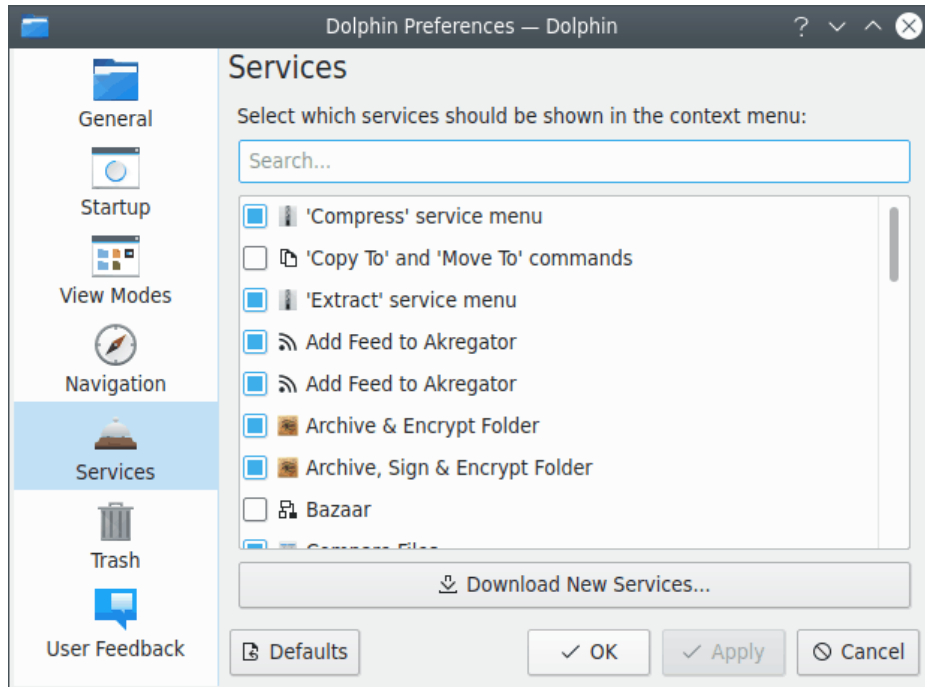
Dolphin Preferences — Dolphin

General
Startup
View Modes
Navigation
Services
Trash
User Feedback

Services

Select which services should be shown in the context menu:

Search...

'Compress' service menu
'Copy To' and 'Move To' commands
'Extract' service menu
Add Feed to Akregator
Add Feed to Akregator
Archive & Encrypt Folder
Archive, Sign & Encrypt Folder
Bazaar
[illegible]

Download New Services...

Defaults
OK
Apply
Cancel